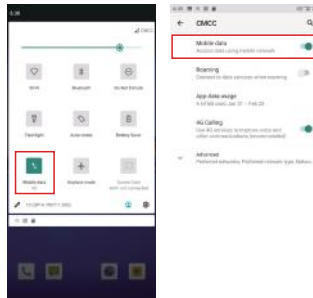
CMCC

Wi-Fi
Bluetooth
Do not Disturb

Flashlight
Auto-rotate
Battery Saver

Mobile data
Airplane mode

← CMCC

Mobile data
Access data using mobile network

Roaming
Connect to data services when roaming

App data usage

4G Calling

Advanced
Preferred networks, Preferred network type, Netwo